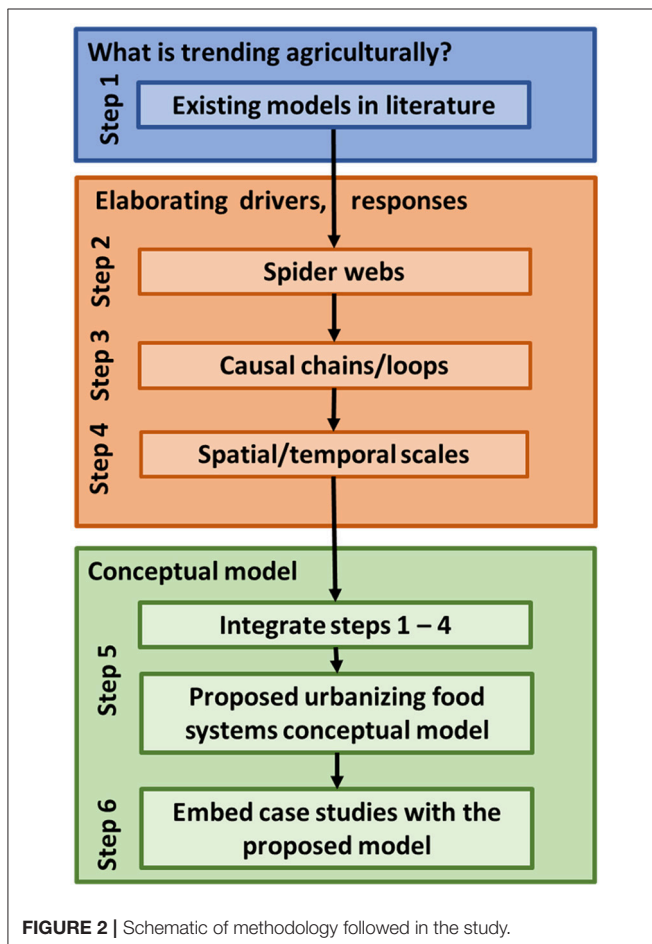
What is trending agriculturally?

Step 1

Existing models in literature

Elaborating drivers, responses

Step 2

Spider webs

Step 3

Causal chains/loops

Step 4

Spatial/temporal scales

Conceptual model

Step 5

Integrate steps 1 – 4

Proposed urbanizing food systems conceptual model

Step 6

Embed case studies with the proposed model

**FIGURE 2 |** Schematic of methodology followed in the study.